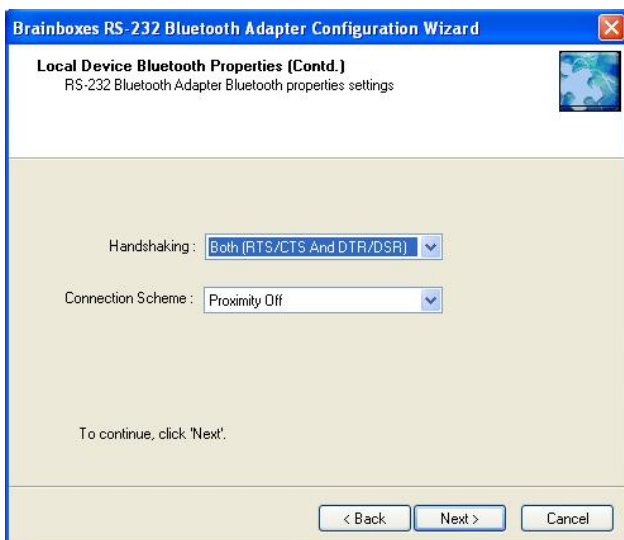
Brainboxes RS-232 Bluetooth Adapter Configuration Wizard

Local Device Bluetooth Properties (Contd.)
RS-232 Bluetooth Adapter Bluetooth properties settings

Handshaking : Both (RTS/CTS And DTR/DSR)

Connection Scheme : Proximity Off

To continue, click 'Next'.

< Back   Next >   Cancel